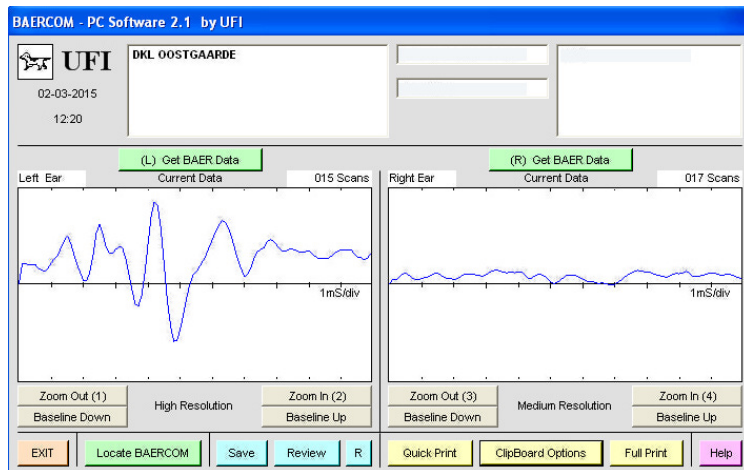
BAERCOM - PC Software 2.1 by UFI

UFI

02-03-2015

12:20

DKL OOSTGAARDE

(L) Get BAER Data

(R) Get BAER Data

Left Ear

Current Data

015 Scans

Right Ear

Current Data

017 Scans

1mS/div

1mS/div

Zoom Out (1)

Baseline Down

High Resolution

Zoom In (2)

Baseline Up

Zoom Out (3)

Baseline Down

Medium Resolution

Zoom In (4)

Baseline Up

EXIT

Locate BAERCOM

Save

Review

R

Quick Print

ClipBoard Options

Full Print

Help